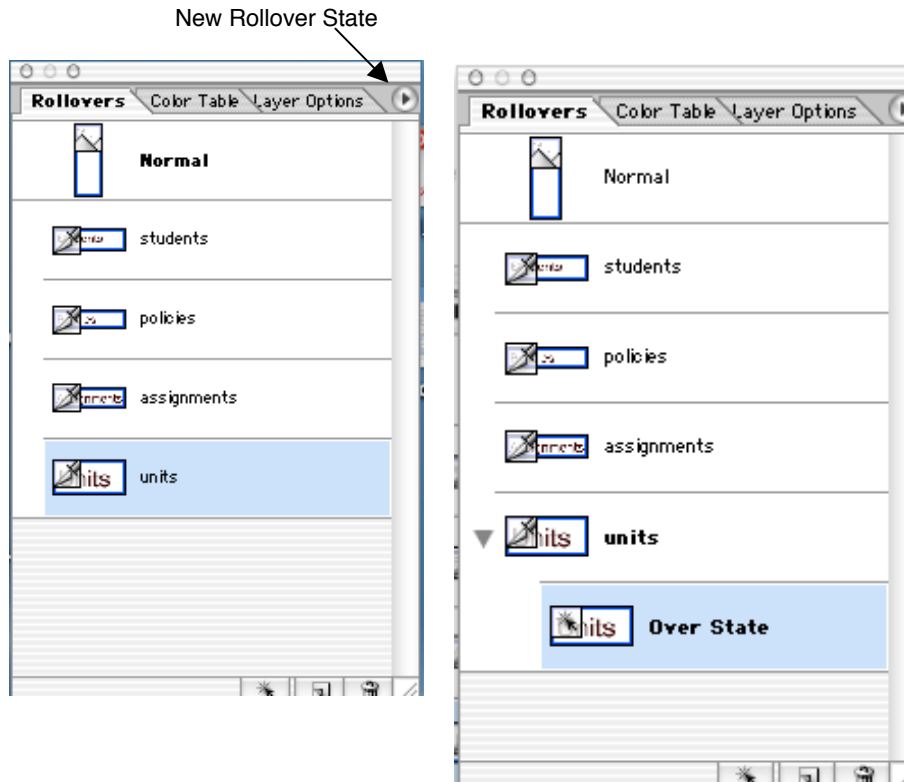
New Rollover State

Rollovers | Color Table | Layer Options

Normal

students

policies

assignments

units

Rollovers | Color Table | Layer Options

Normal

students

policies

assignments

units

Over State